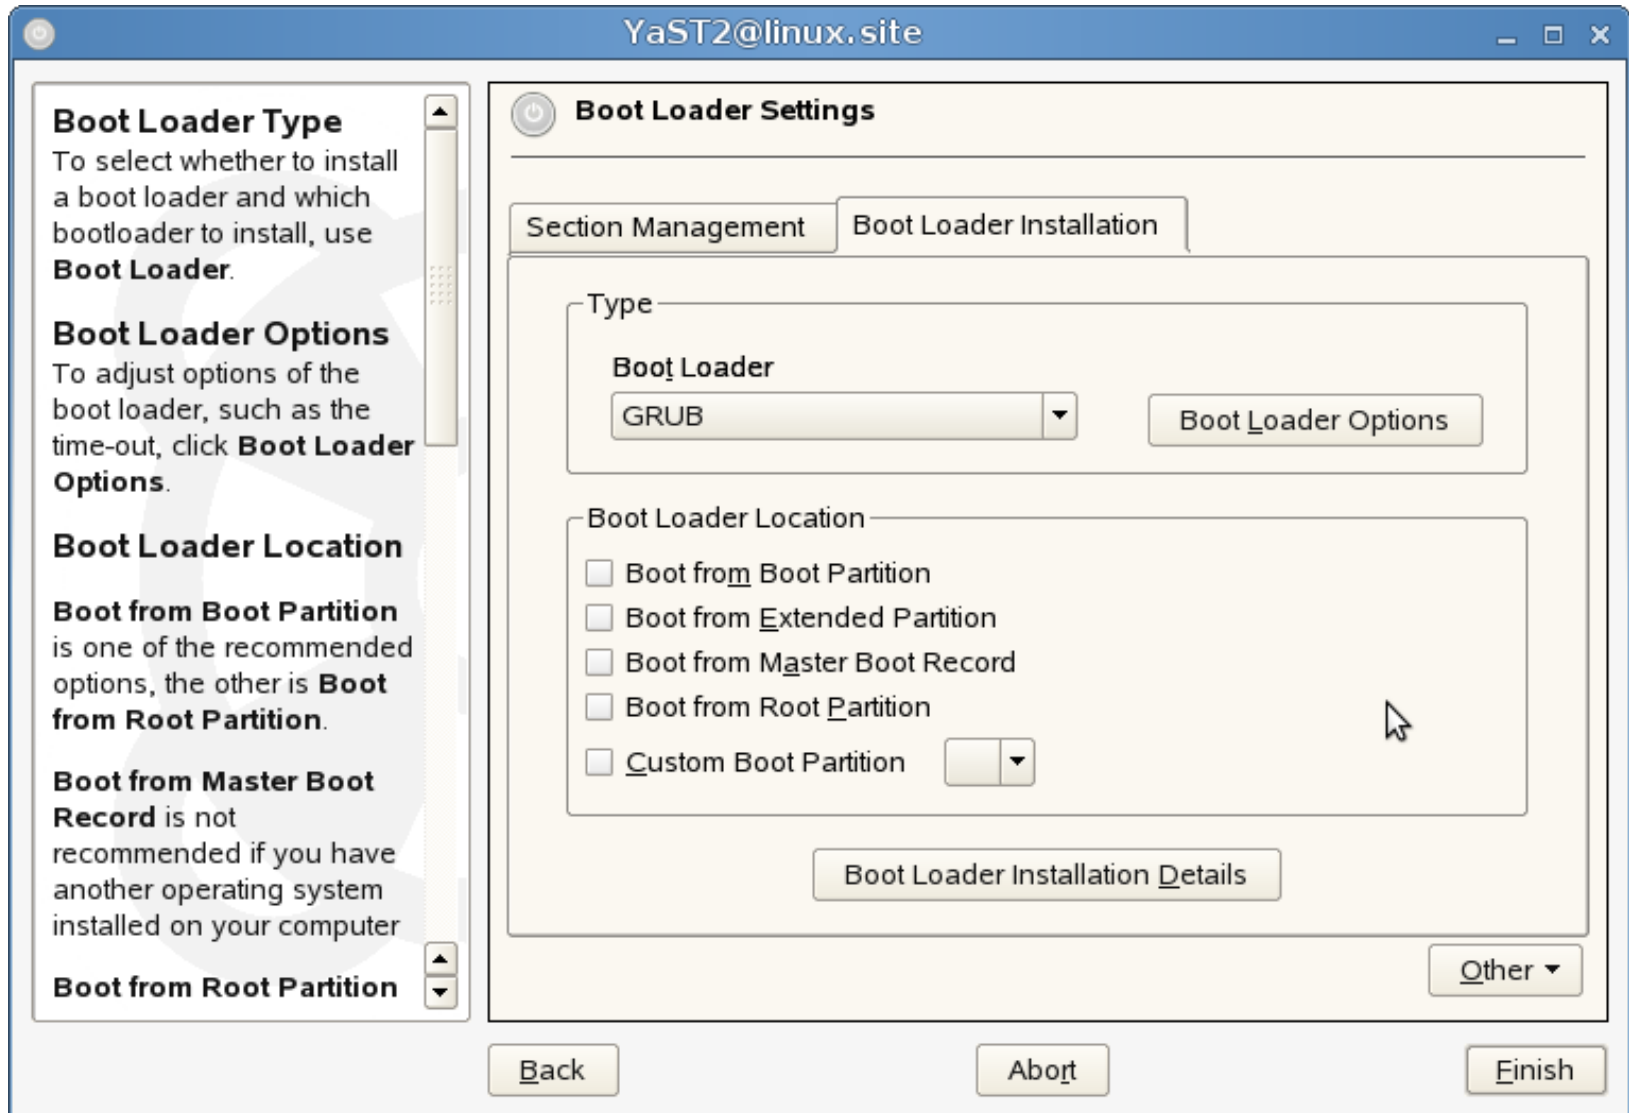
YaST2@linux.site

Boot Loader Type
To select whether to install a boot loader and which bootloader to install, use Boot Loader.

Boot Loader Options
To adjust options of the boot loader, such as the time-out, click Boot Loader Options.

Boot Loader Location

Boot from Boot Partition is one of the recommended options, the other is Boot from Root Partition.

Boot from Master Boot Record is not recommended if you have another operating system installed on your computer

Boot from Root Partition

Boot Loader Settings

Section Management
Boot Loader Installation

Type
Boot Loader
GRUB
Boot Loader Options

Boot Loader Location
Boot from Boot Partition
Boot from Extended Partition
Boot from Master Boot Record
Boot from Root Partition
Custom Boot Partition

Boot Loader Installation Details

Other

Back
Abort
Finish